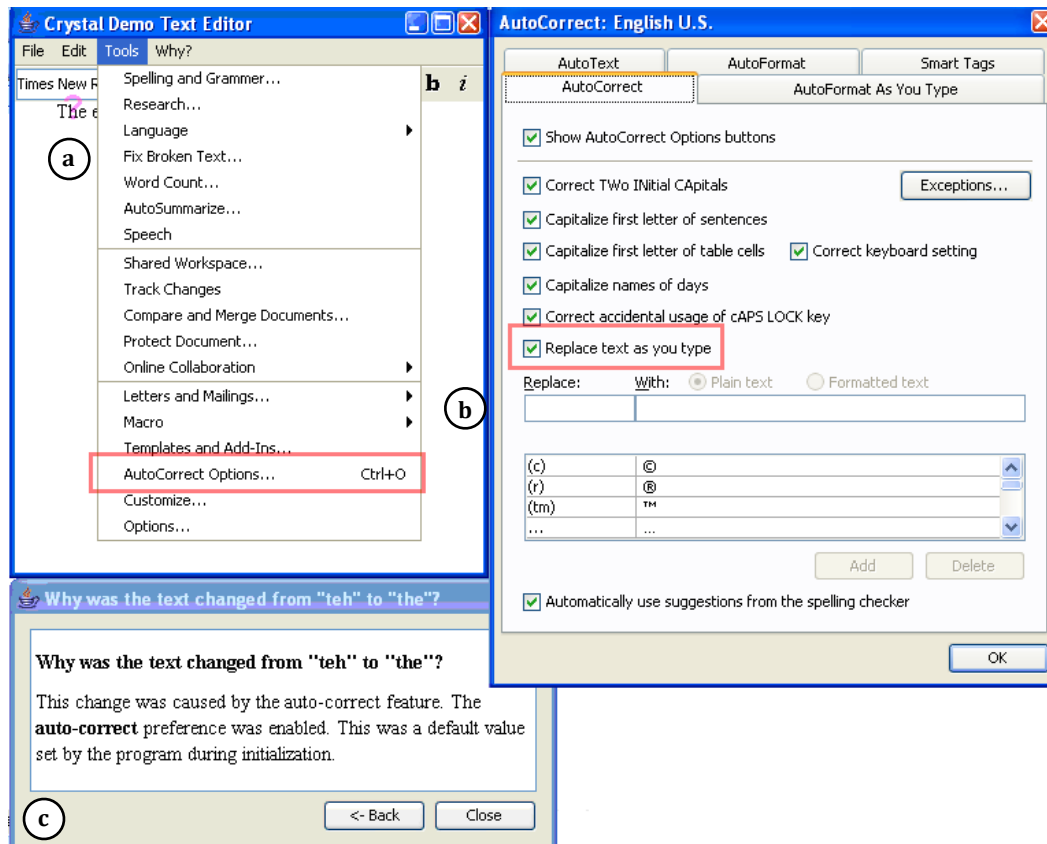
Crystal Demo Text Editor

File Edit Tools Why?

Times New R

b i

The e

a

Spelling and Grammer...
Research...
Language
Fix Broken Text...
Word Count...
AutoSummarize...
Speech
Shared Workspace...
Track Changes
Compare and Merge Documents...
Protect Document...
Online Collaboration
Letters and Mailings...
Macro
Templates and Add-Ins...
AutoCorrect Options... Ctrl+O
Customize...
Options...

AutoCorrect: English U.S.

AutoText AutoFormat Smart Tags
AutoCorrect AutoFormat As You Type

Show AutoCorrect Options buttons

Correct TWo INitial CApitals Exceptions...
Capitalize first letter of sentences
Capitalize first letter of table cells Correct keyboard setting
Capitalize names of days
Correct accidental usage of cAPS LOCK key
Replace text as you type

b

Replace: With: Plain text Formatted text

| (c) | © |
|---|---|
| (r) | ® |
| (tm) | ™ |
| ... | ... |

Add Delete

Automatically use suggestions from the spelling checker

OK

Why was the text changed from "teh" to "the"?

Why was the text changed from "teh" to "the"?

This change was caused by the auto-correct feature. The **auto-correct** preference was enabled. This was a default value set by the program during initialization.

c

<- Back Close